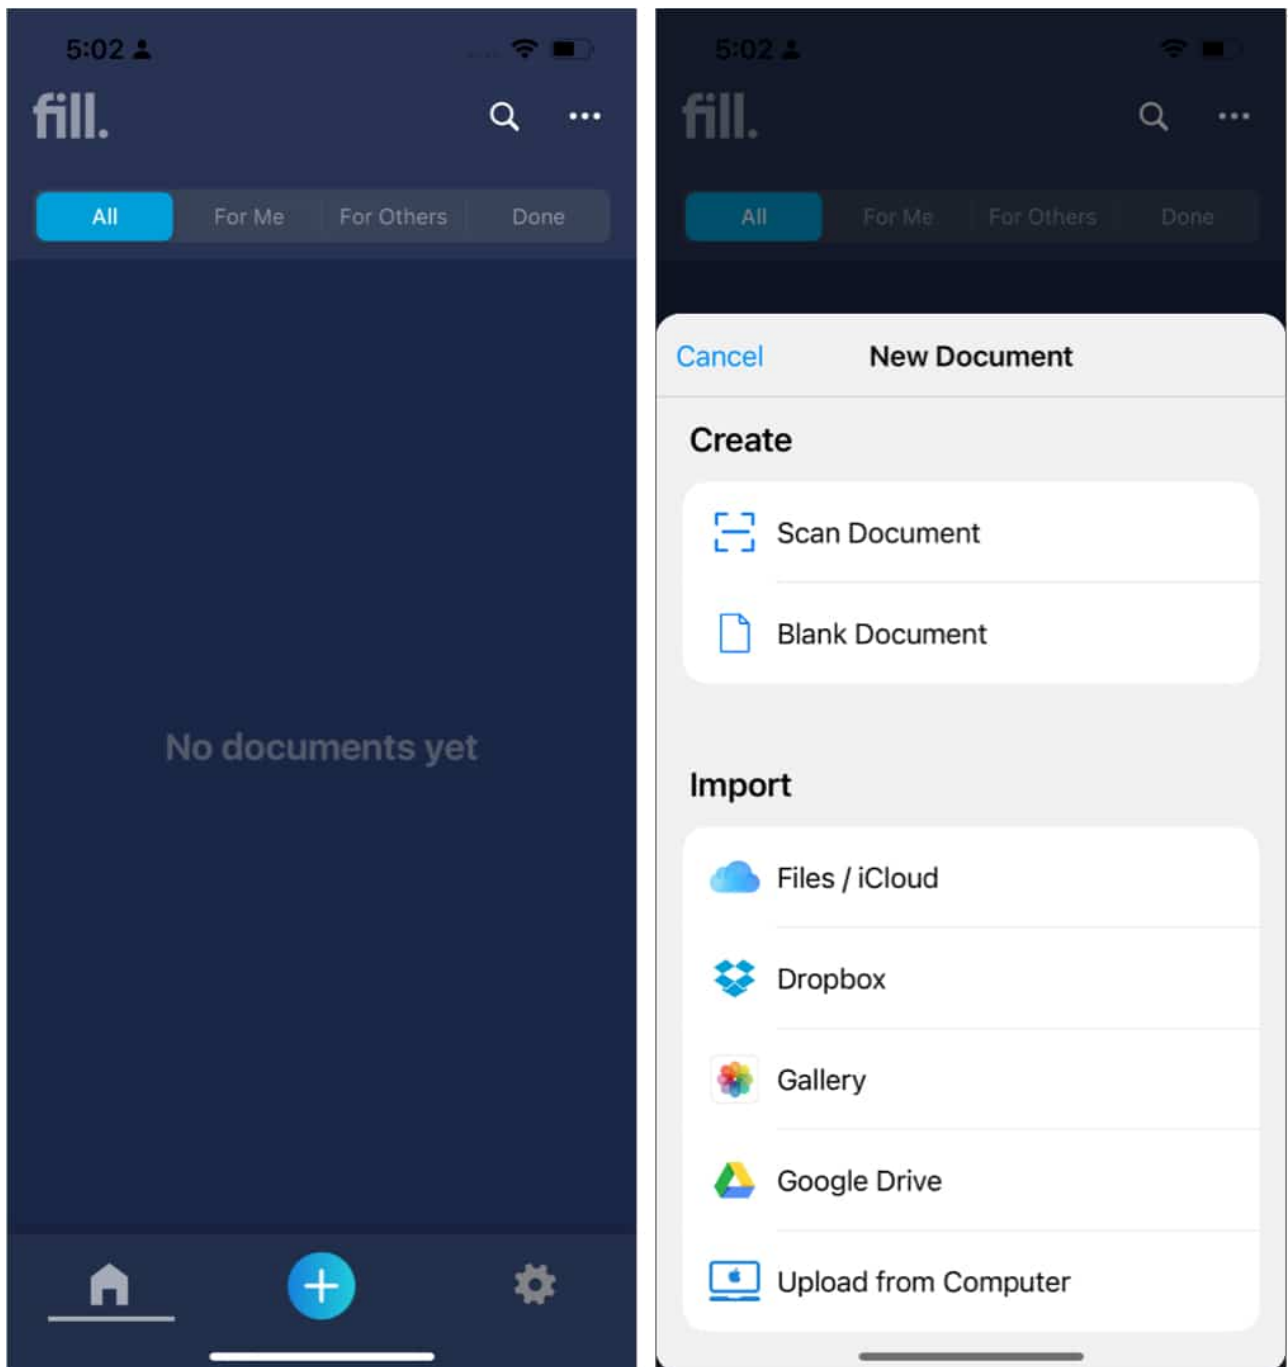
5:02

fill.

All
For Me
For Others
Done

No documents yet

5:02

fill.

All
For Me
For Others
Done

Cancel
New Document

Create

Scan Document

Blank Document

Import

Files / iCloud

Dropbox

Gallery

Google Drive

Upload from Computer